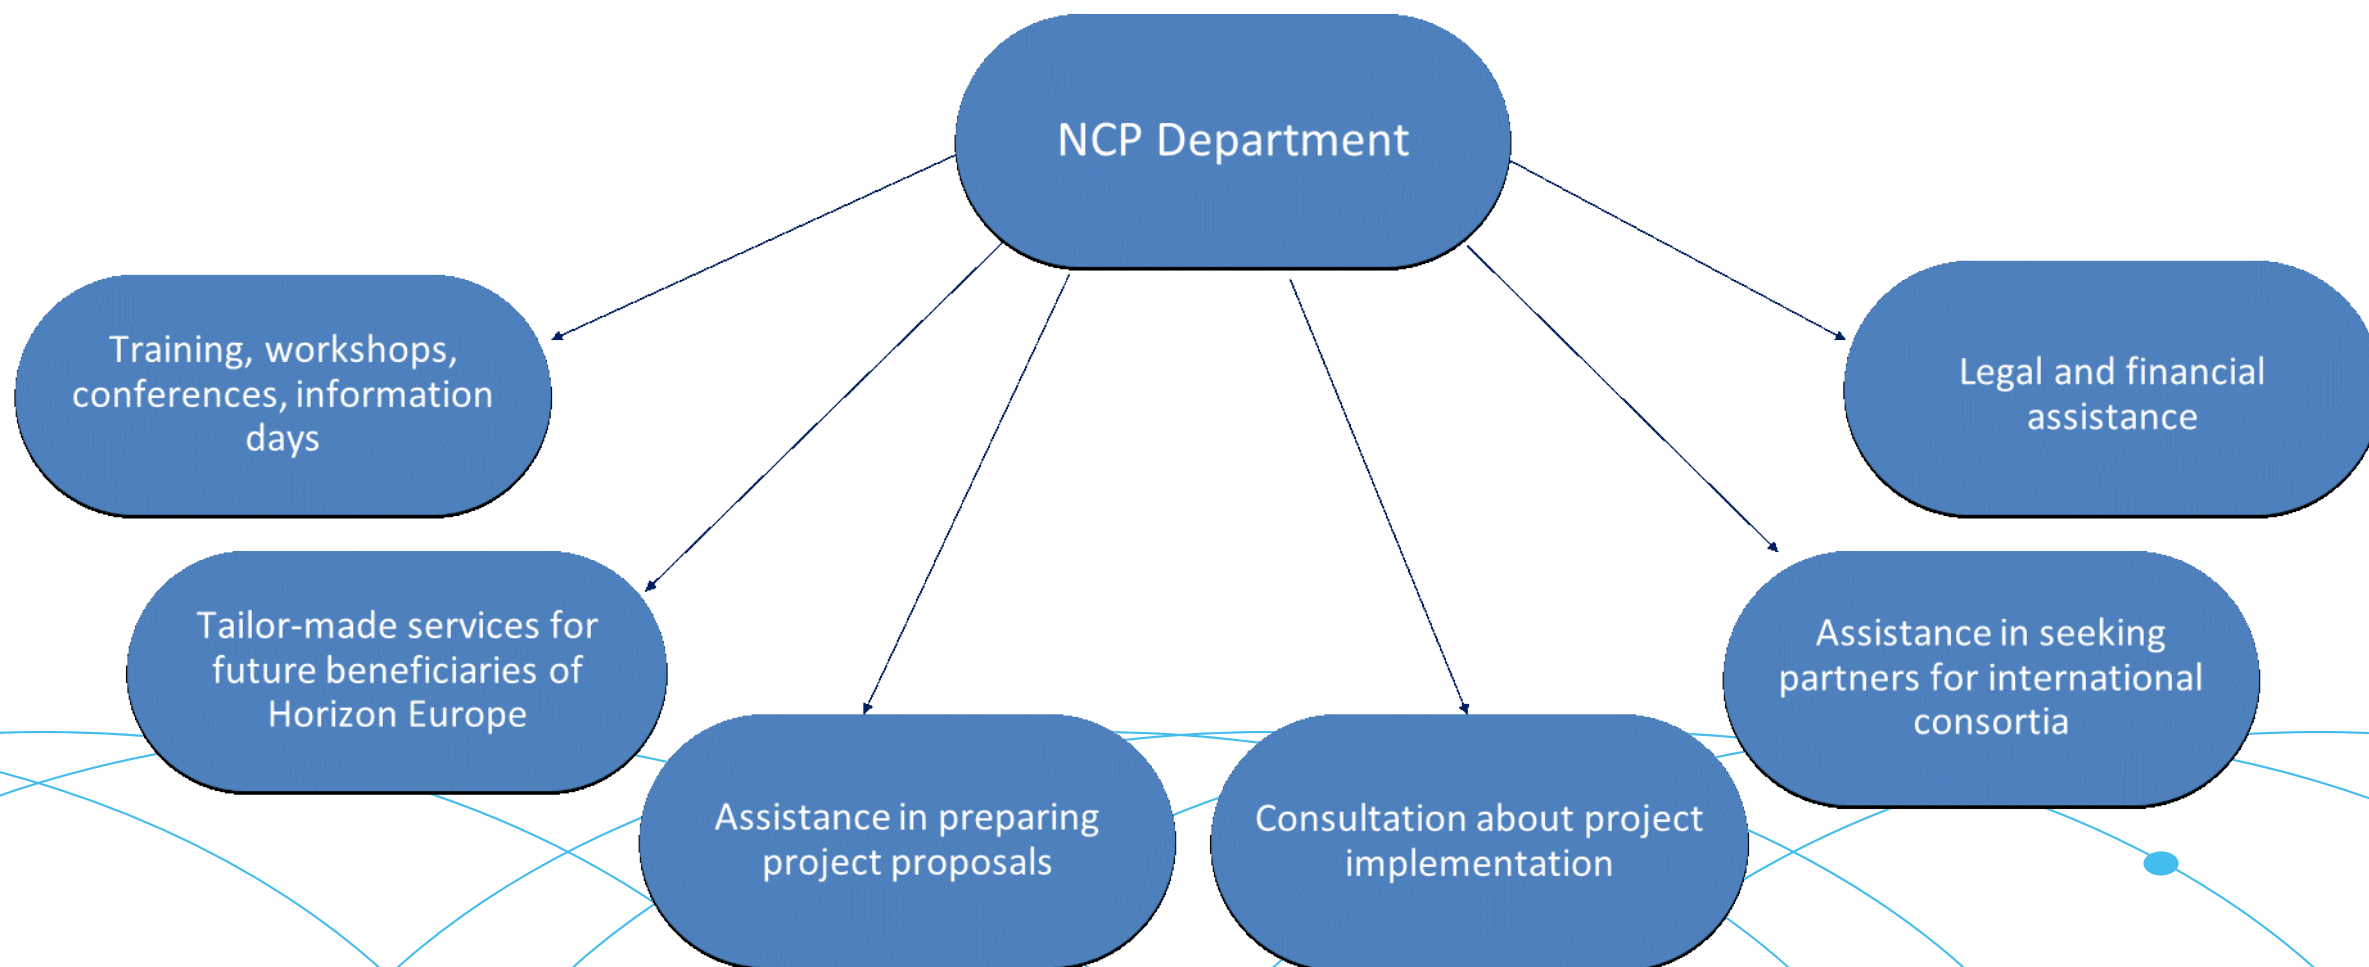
NCP Department

Training, workshops, conferences, information days

Legal and financial assistance

Tailor-made services for future beneficiaries of Horizon Europe

Assistance in seeking partners for international consortia

Assistance in preparing project proposals

Consultation about project implementation